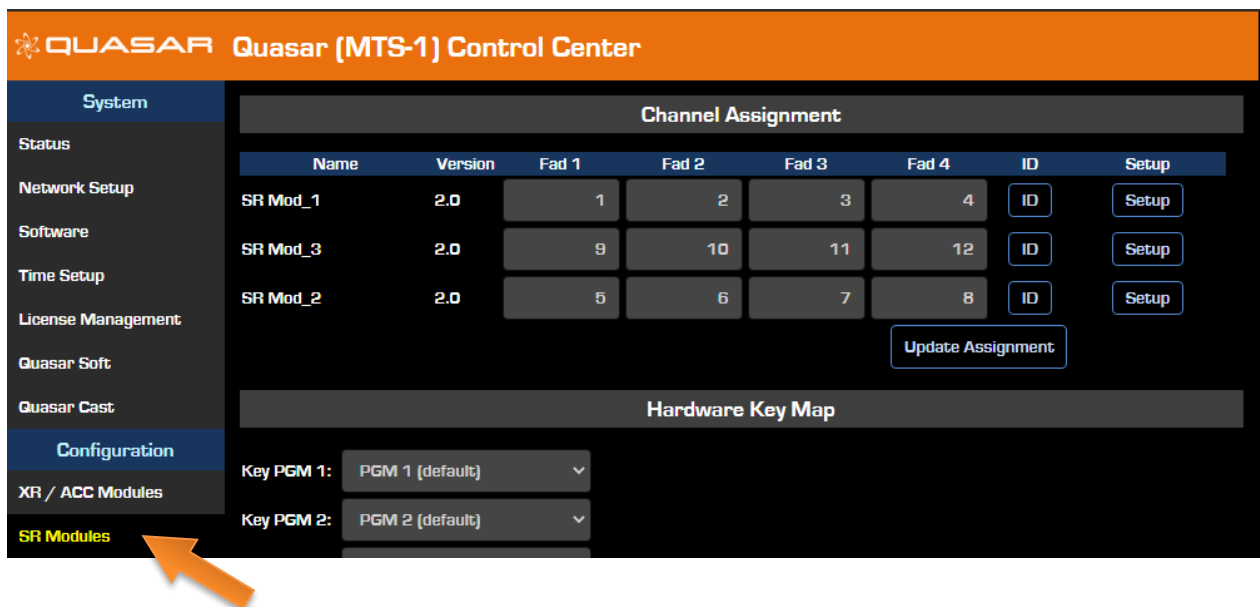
QUASAR Quasar (MTS-1) Control Center

System
Status
Network Setup
Software
Time Setup
License Management
Quasar Soft
Quasar Cast
Configuration
XR / ACC Modules
SR Modules

Channel Assignment

| Name | Version | Fad 1 | Fad 2 | Fad 3 | Fad 4 | ID | Setup |
|---|---|---|---|---|---|---|---|
| SR Mod_1 | 2.0 | 1 | 2 | 3 | 4 | ID | Setup |
| SR Mod_3 | 2.0 | 9 | 10 | 11 | 12 | ID | Setup |
| SR Mod_2 | 2.0 | 5 | 6 | 7 | 8 | ID | Setup |

Update Assignment

Hardware Key Map

Key PGM 1: PGM 1 (default)
Key PGM 2: PGM 2 (default)